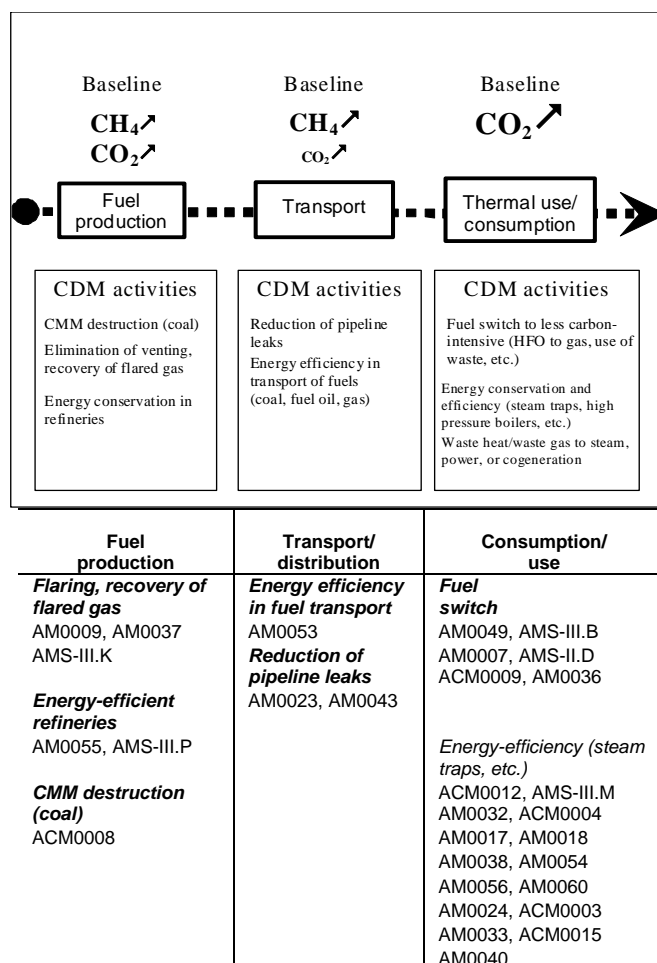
Baseline

$CH_4$↗
$CO_2$↗

Baseline

$CH_4$↗
$CO_2$↗

Baseline

$CO_2$↗

Fuel production

Transport

Thermal use/ consumption

CDM activities

CMM destruction (coal)

Elimination of venting, recovery of flared gas

Energy conservation in refineries

CDM activities

Reduction of pipeline leaks

Energy efficiency in transport of fuels (coal, fuel oil, gas)

CDM activities

Fuel switch to less carbon-intensive (HFO to gas, use of waste, etc.)

Energy conservation and efficiency (steam traps, high pressure boilers, etc.)

Waste heat/waste gas to steam, power, or cogeneration

| Fuel production | Transport/ distribution | Consumption/ use |
|---|---|---|
| *Flaring, recovery of flared gas* AM0009, AM0037 AMS-III.K *Energy-efficient refineries* AM0055, AMS-III.P *CMM destruction (coal)* ACM0008 | *Energy efficiency in fuel transport* AM0053 *Reduction of pipeline leaks* AM0023, AM0043 | *Fuel switch* AM0049, AMS-III.B AM0007, AMS-II.D ACM0009, AM0036 *Energy-efficiency (steam traps, etc.)* ACM0012, AMS-III.M AM0032, ACM0004 AM0017, AM0018 AM0038, AM0054 AM0056, AM0060 AM0024, ACM0003 AM0033, ACM0015 AM0040 |